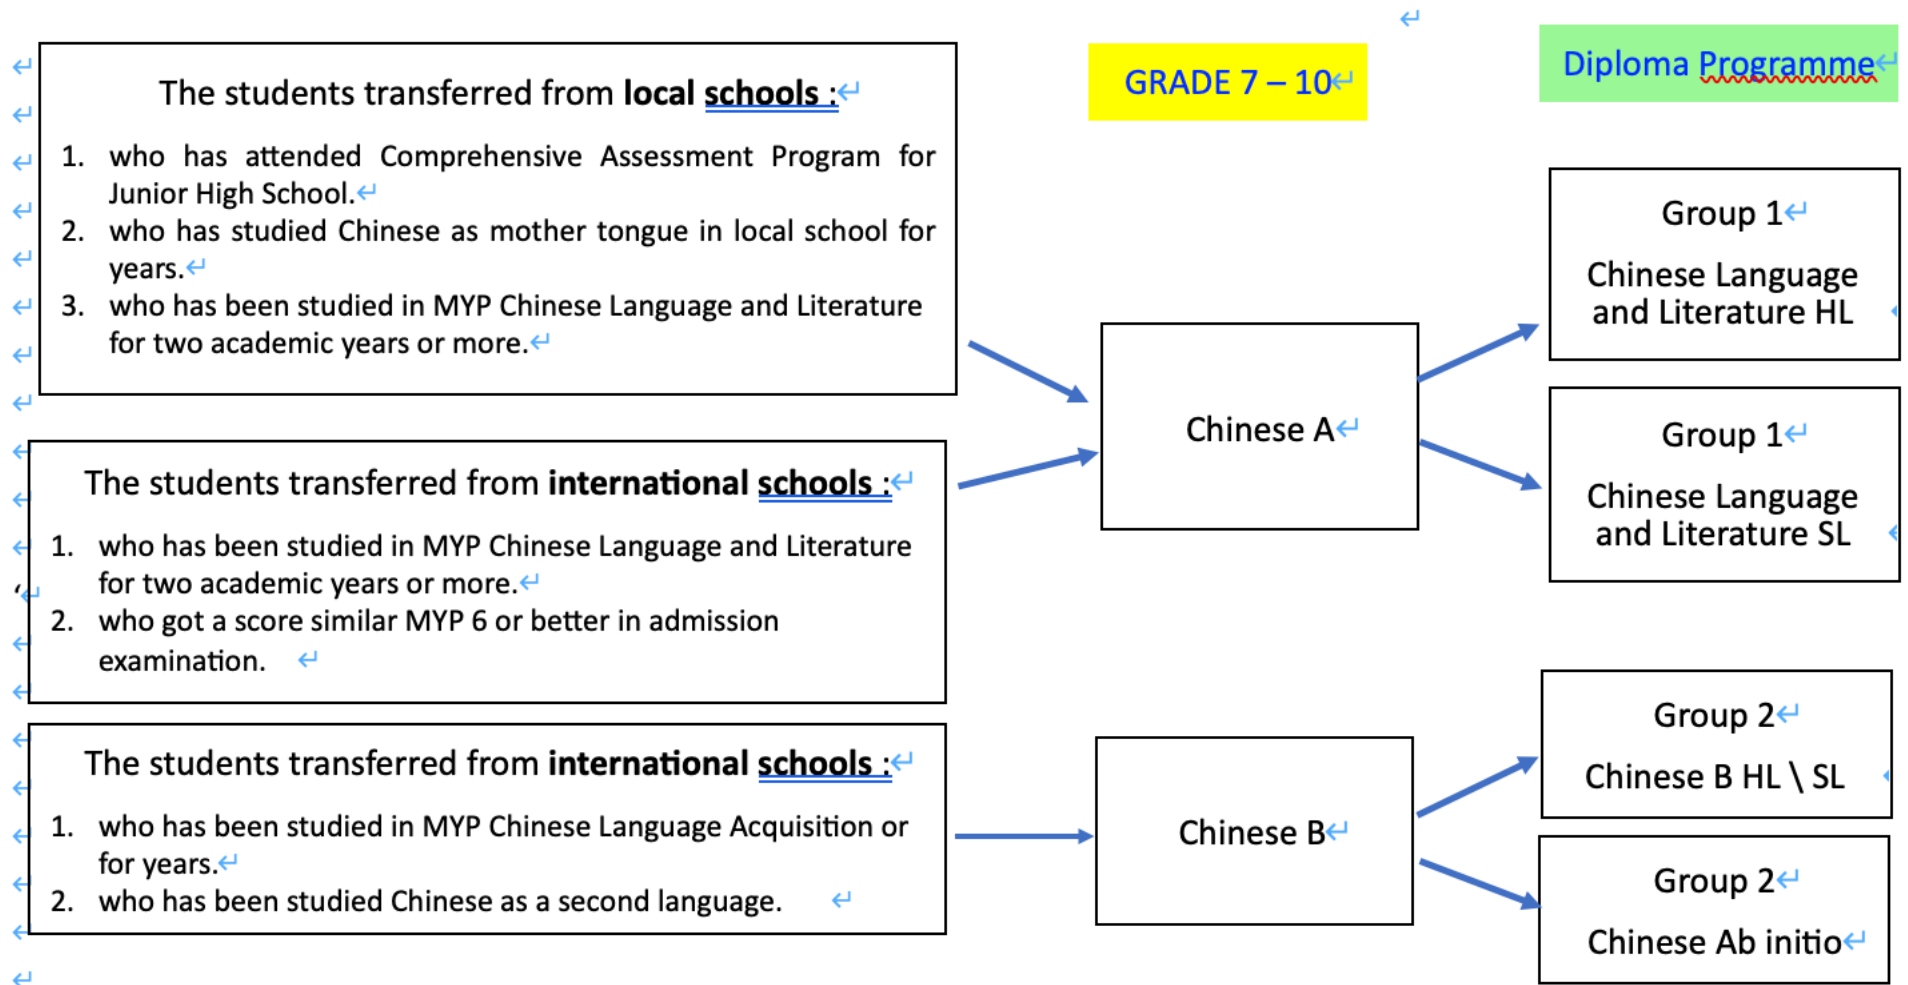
GRADE 7 – 10

Diploma Programme

The students transferred from **local schools :**

1. who has attended Comprehensive Assessment Program for Junior High School.
2. who has studied Chinese as mother tongue in local school for years.
3. who has been studied in MYP Chinese Language and Literature for two academic years or more.

The students transferred from **international schools :**

1. who has been studied in MYP Chinese Language and Literature for two academic years or more.
2. who got a score similar MYP 6 or better in admission examination.

The students transferred from **international schools :**

1. who has been studied in MYP Chinese Language Acquisition or for years.
2. who has been studied Chinese as a second language.

Chinese A

Chinese B

Group 1
Chinese Language and Literature HL

Group 1
Chinese Language and Literature SL

Group 2
Chinese B HL \ SL

Group 2
Chinese Ab initio